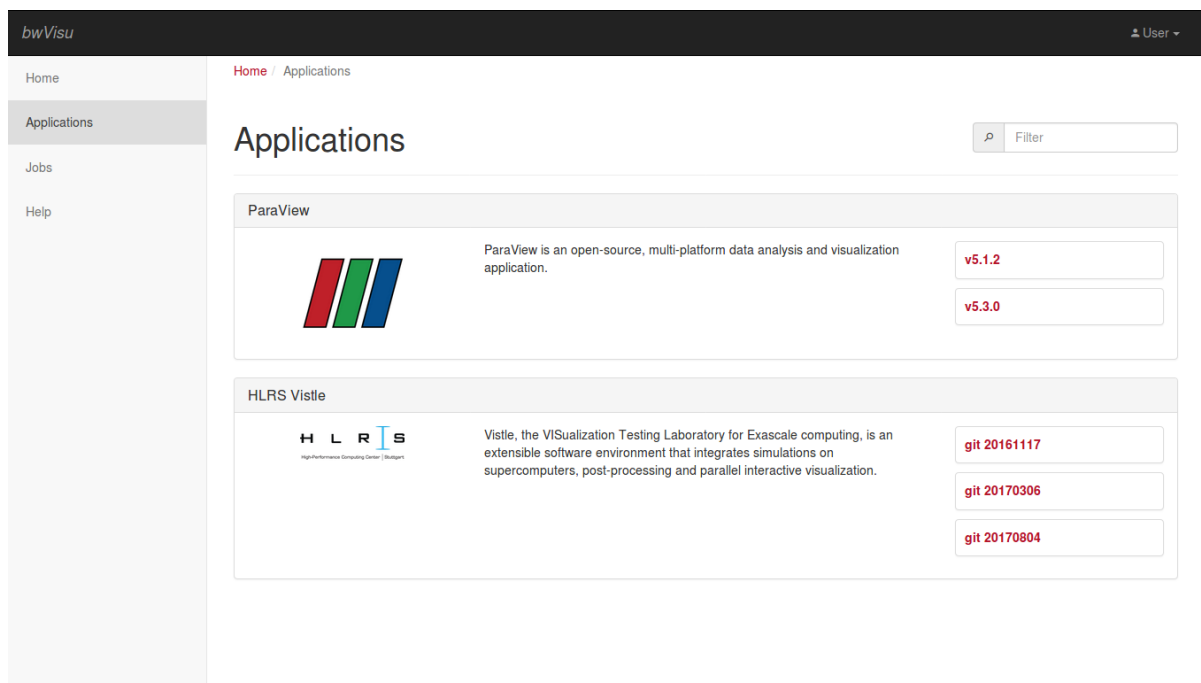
bwVisu

User

Home
Applications
Jobs
Help

Home / Applications

Applications

Filter

ParaView

ParaView is an open-source, multi-platform data analysis and visualization application.

v5.1.2
v5.3.0

HLRS Vistle

H L R I S
High-Performance Computing Center | Stuttgart

Vistle, the VISualization Testing Laboratory for Exascale computing, is an extensible software environment that integrates simulations on supercomputers, post-processing and parallel interactive visualization.

git 20161117
git 20170306
git 20170804